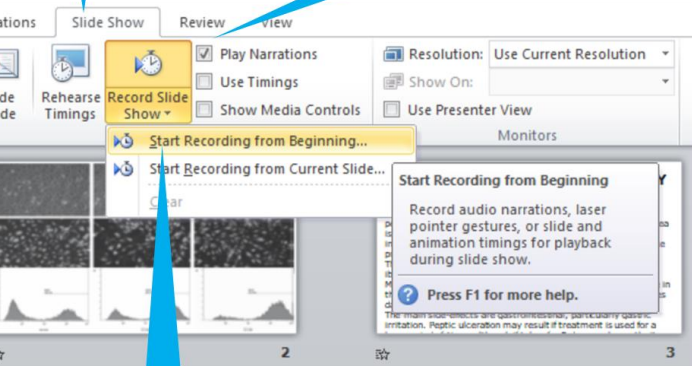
ations
Slide Show
Review
View
de
de
Rehearse Timings
Record Slide Show
Play Narrations
Use Timings
Show Media Controls
Resolution: Use Current Resolution
Show On:
Use Presenter View
Monitors
Start Recording from Beginning...
Start Recording from Current Slide...
Clear
Start Recording from Beginning
Record audio narrations, laser pointer gestures, or slide and animation timings for playback during slide show.
Press F1 for more help.
2
3